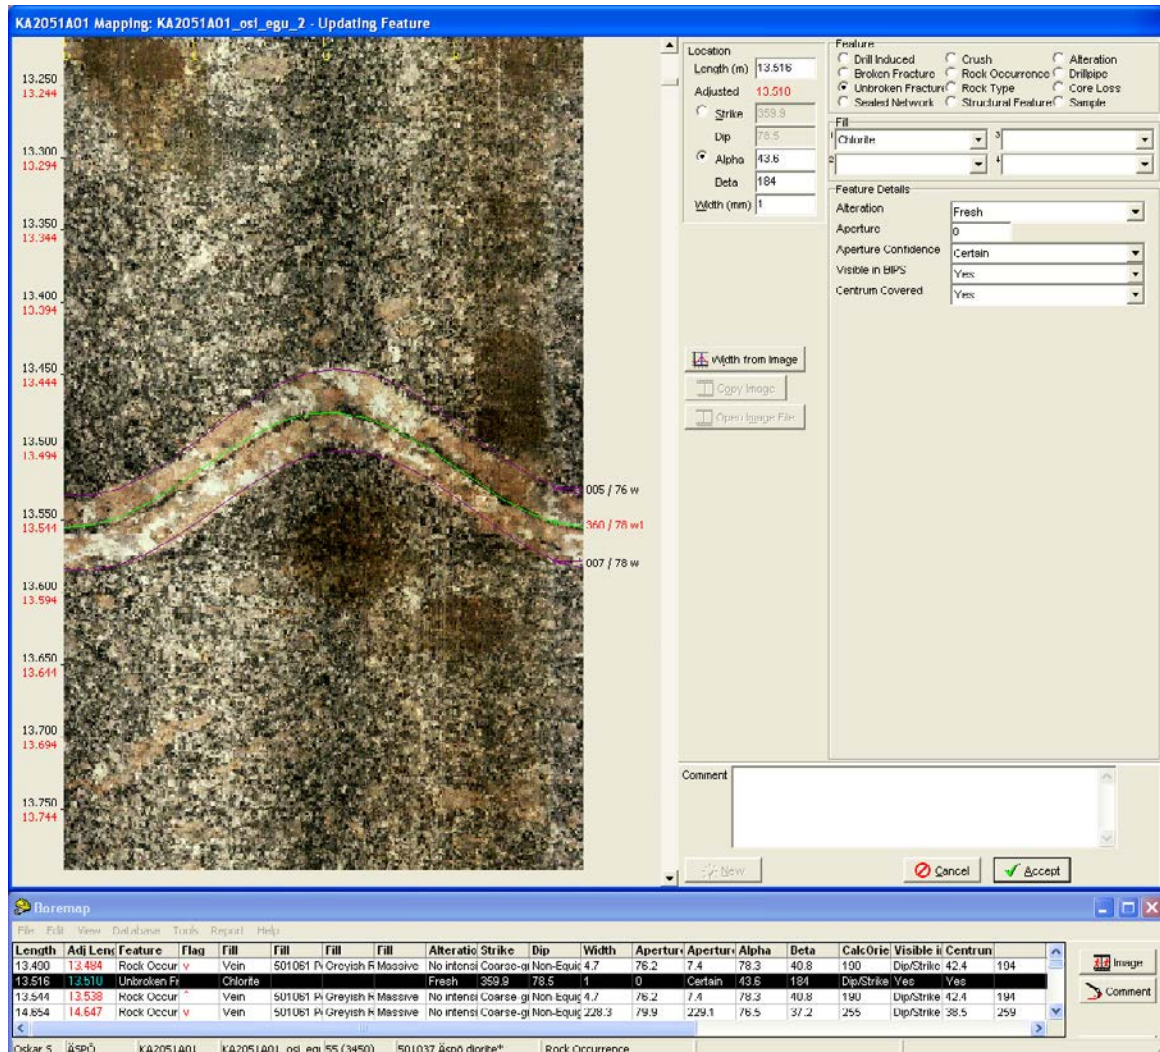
KA2051A01 Mapping: KA2051A01_osi_egu_2 - Updating Feature

13.250
13.244
13.300
13.294
13.350
13.344
13.400
13.394
13.450
13.444
13.500
13.494
13.550
13.544
13.600
13.594
13.650
13.644
13.700
13.694
13.750
13.744

005 / 76 w
360 / 78 w1
007 / 78 w

Location
Length (m) 13.516
Adjusted 13.510
Strike 359.9
Dip 78.5
Alpha 43.6
Beta 184
Width (mm) 1

Feature
Drill Induced
Broken Fracture
Unbroken Fracture
Sealed Network
Crush
Rock Occurrence
Rock Type
Structural Feature
Alteration
Drillpipe
Core Loss
Sample

Fill
1 Chlorite
2
3
4

Feature Details
Alteration Fresh
Aperture 0
Aperture Confidence Certain
Visible in BIPS Yes
Centrum Covered Yes

Width from Image
Copy Image
Open Image File

Comment

New
Cancel
Accept

Boremap
File Edit View Database Tools Report Help

| Length | Adj Leng | Feature | Flag | Fill | Fill | Fill | Fill | Alteratio | Strike | Dip | Width | Apertur | Apertur | Alpha | Beta | CalcOrie | Visible i | Centrum |
|---|---|---|---|---|---|---|---|---|---|---|---|---|---|---|---|---|---|---|
| 13.490 | 13.484 | Rock Occur | v | Vein | 501061 P | Greyish R | Massive | No intensi | Coarse-gi | Non-Equi | 4.7 | 76.2 | 7.4 | 78.3 | 40.8 | 190 | Dip/Strike | 42.4 | 104 |
| 13.516 | 13.510 | Unbroken Fr | | Chlorite | | | | Fresh | 359.9 | 78.5 | 1 | 0 | Certain | 43.6 | 184 | Dip/Strike | Yes | Yes |
| 13.544 | 13.538 | Rock Occur | ^ | Vein | 501061 P | Greyish R | Massive | No intensi | Coarse-gi | Non-Equi | 4.7 | 76.2 | 7.4 | 78.3 | 40.8 | 190 | Dip/Strike | 42.4 | 104 |
| 14.654 | 14.647 | Rock Occur | v | Vein | 501061 P | Greyish R | Massive | No intensi | Coarse-gi | Non-Equi | 228.3 | 79.9 | 229.1 | 76.5 | 37.2 | 255 | Dip/Strike | 38.5 | 259 |

Image
Comment

Oskar S | ÄSPÖ | KA2051A01 | KA2051A01_osi_egu | 55 (3450) | 501037 Äspö diorite* | Rock Occurrence